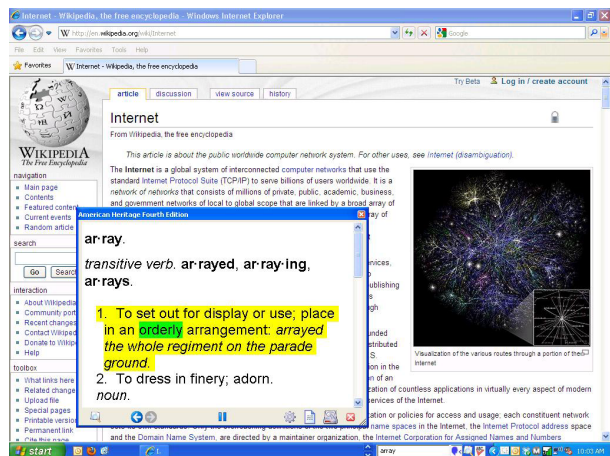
Internet - Wikipedia, the free encyclopedia - Windows Internet Explorer

http://en.wikipedia.org/wiki/Internet

Google

File Edit View Favorites Tools Help

Favorites

Internet - Wikipedia, the free encyclopedia

Try Beta Log in / create account

article discussion view source history

Internet

From Wikipedia, the free encyclopedia

This article is about the public worldwide computer network system. For other uses, see Internet (disambiguation).

The Internet is a global system of interconnected computer networks that use the standard Internet Protocol Suite (TCP/IP) to serve billions of users worldwide. It is a network of networks that consists of millions of private, public, academic, business, and government networks of local to global scope that are linked by a broad array of

WIKIPEDIA
The Free Encyclopedia

navigation
Main page
Contents
Featured content
Current events
Random article

search

Go Search

interaction
About Wikipedia
Community portal
Recent changes
Contact Wikipedia
Donate to Wikipedia
Help

toolbox
What links here
Related changes
Upload file
Special pages
Printable version
Permanent link
Cite this page

American Heritage Fourth Edition

ar·ray.

transitive verb. ar·rayed, ar·ray·ing, ar·rays.

1. To set out for display or use; place in an orderly arrangement: arrayed the whole regiment on the parade ground.
2. To dress in finery; adorn.
noun.

Visualization of the various routes through a portion of the Internet

ation of countless applications in virtually every aspect of modern services of the Internet.

ation or policies for access and usage; each constituent network name spaces in the Internet, the Internet Protocol address space and the Domain Name System, are directed by a maintainer organization, the Internet Corporation for Assigned Names and Numbers

start

array

10:03 AM